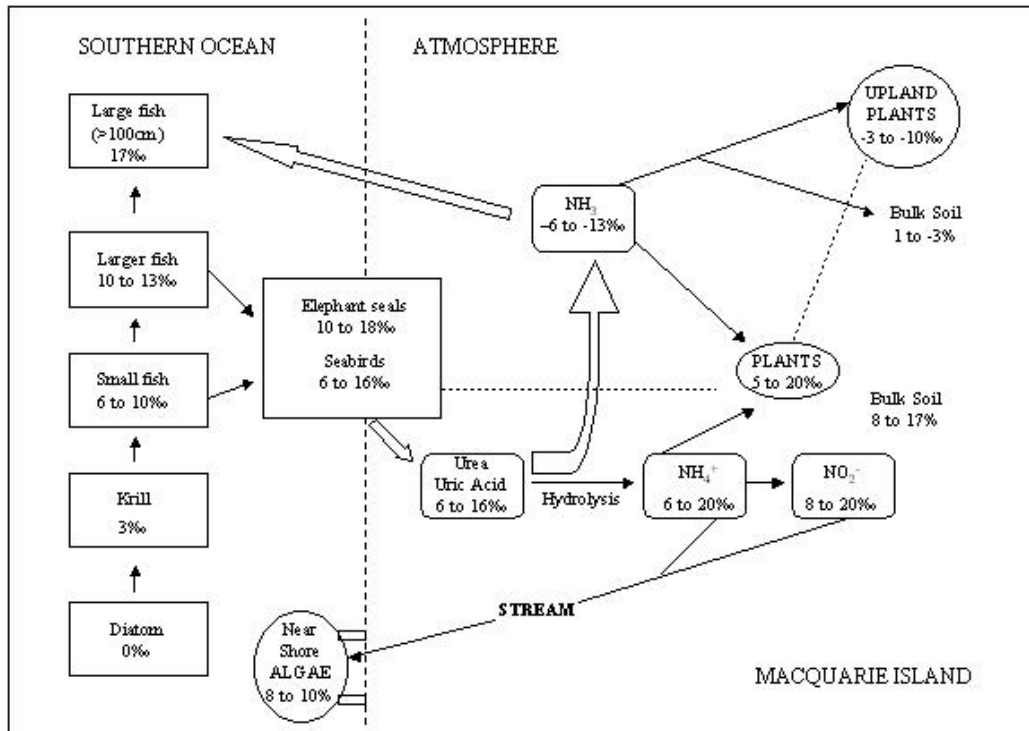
SOUTHERN OCEAN

ATMOSPHERE

Large fish (>100cm) 17‰

Larger fish 10 to 13‰

Small fish 6 to 10‰

Krill 3‰

Diatom 0‰

Elephant seals 10 to 18‰

Seabirds 6 to 16‰

$NH_3$ -6 to -13‰

UPLAND PLANTS -3 to -10‰

Bulk Soil 1 to -3%

PLANTS 5 to 20‰

Bulk Soil 8 to 17%

Urea Uric Acid 6 to 16‰

Hydrolysis

$NH_4^+$ 6 to 20‰

$NO_2^-$ 8 to 20‰

STREAM

Near Shore ALGAE 8 to 10%

MACQUARIE ISLAND